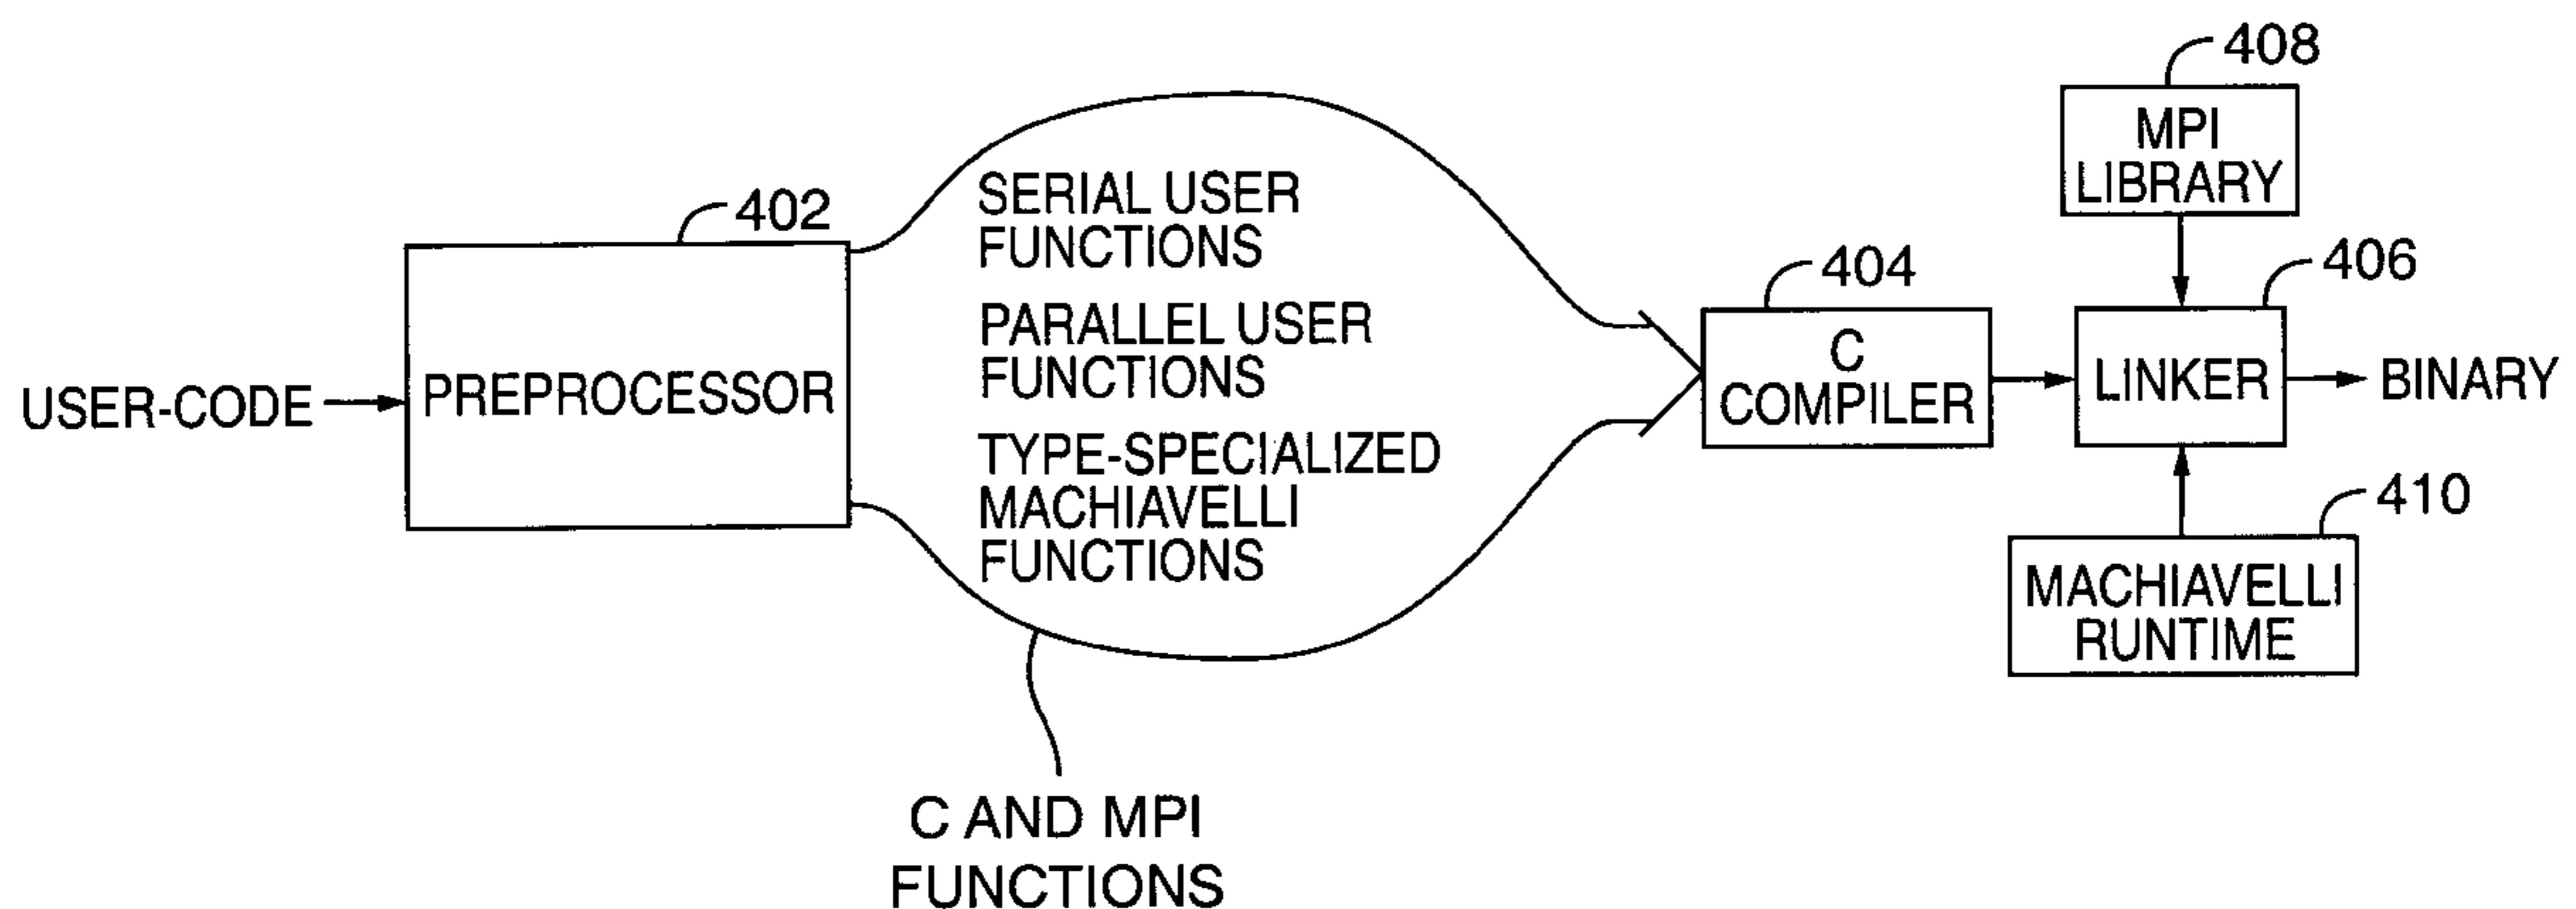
408

MPI LIBRARY

402

SERIAL USER FUNCTIONS

PARALLEL USER FUNCTIONS

TYPE-SPECIALIZED MACHIAVELLI FUNCTIONS

404

406

USER-CODE

PREPROCESSOR

C COMPILER

LINKER

BINARY

410

MACHIAVELLI RUNTIME

C AND MPI FUNCTIONS